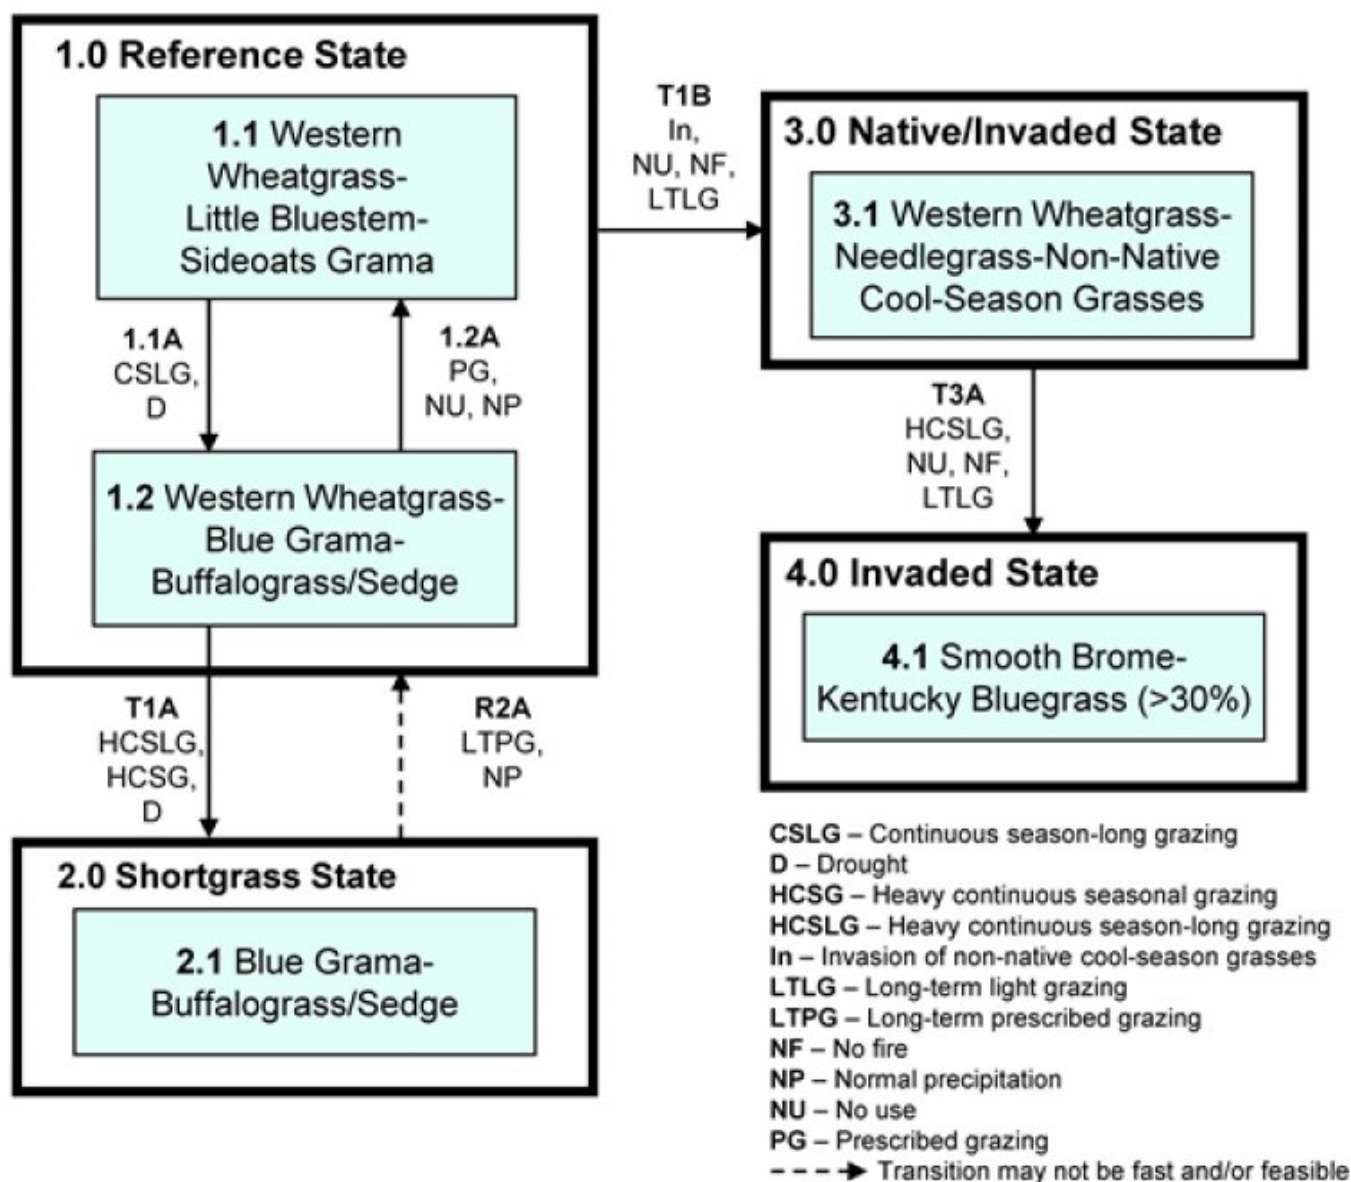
1.0 Reference State

1.1 Western Wheatgrass-Little Bluestem-Sideoats Grama

1.1A CSLG, D

1.2A PG, NU, NP

1.2 Western Wheatgrass-Blue Grama-Buffalograss/Sedge

T1B In, NU, NF, LTLG

3.0 Native/Invaded State

3.1 Western Wheatgrass-Needlegrass-Non-Native Cool-Season Grasses

T3A HCSLG, NU, NF, LTLG

4.0 Invaded State

4.1 Smooth Brome-Kentucky Bluegrass (>30%)

T1A HCSLG, HCSG, D

R2A LTPG, NP

2.0 Shortgrass State

2.1 Blue Grama-Buffalograss/Sedge

CSLG – Continuous season-long grazing
D – Drought
HCSG – Heavy continuous seasonal grazing
HCSLG – Heavy continuous season-long grazing
In – Invasion of non-native cool-season grasses
LTLG – Long-term light grazing
LTPG – Long-term prescribed grazing
NF – No fire
NP – Normal precipitation
NU – No use
PG – Prescribed grazing
Transition may not be fast and/or feasible